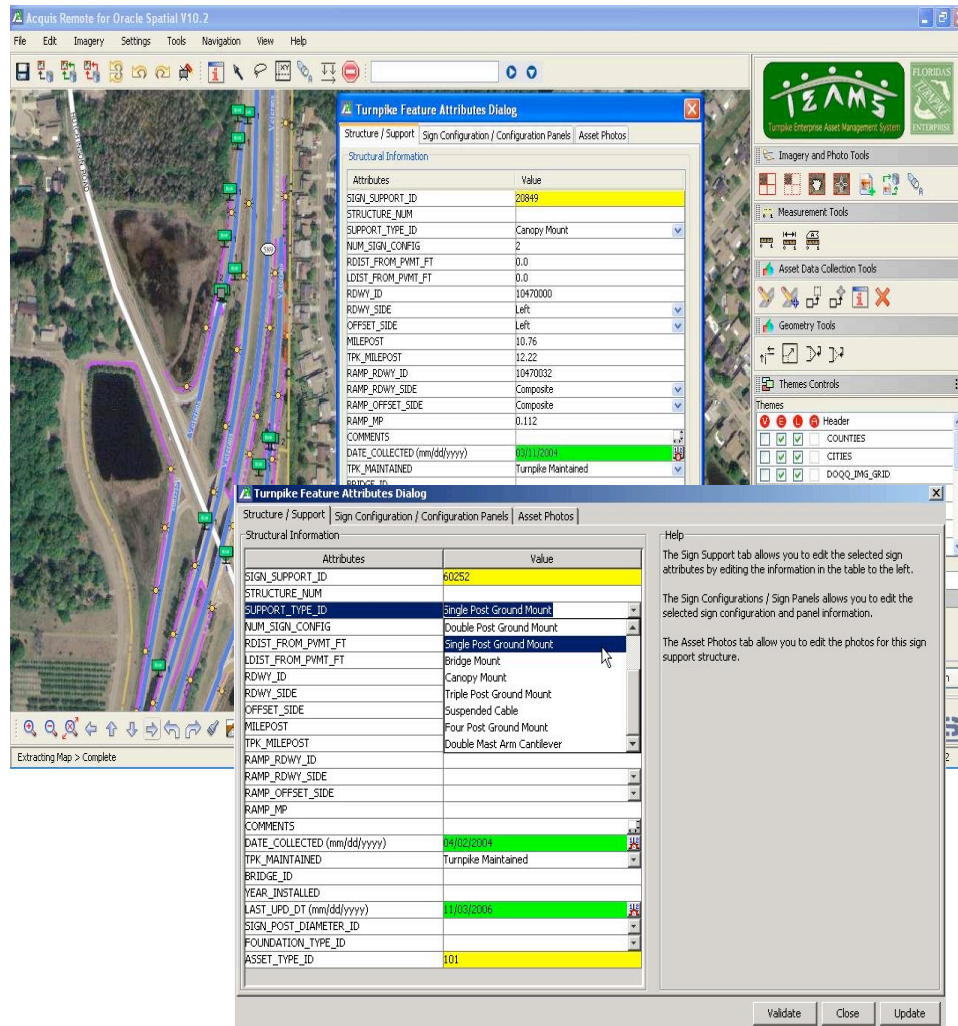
Acquis Remote for Oracle Spatial V10.2

File Edit Imagery Settings Tools Navigation View Help

TZAMS
Turnpike Enterprise Asset Management System
FLORIDA'S TURNPIKE ENTERPRISE

Imagery and Photo Tools

Measurement Tools

Asset Data Collection Tools

Geometry Tools

Themes Controls

Themes
Header
COUNTIES
CITIES
DOQQ_IMG_GRID

Turnpike Feature Attributes Dialog

Structure / Support | Sign Configuration / Configuration Panels | Asset Photos

Structural Information

| Attributes | Value |
|---|---|
| SIGN_SUPPORT_ID | 20849 |
| STRUCTURE_NUM | |
| SUPPORT_TYPE_ID | Canopy Mount |
| NUM_SIGN_CONFIG | 2 |
| RDIST_FROM_PVMT_FT | 0.0 |
| LDIST_FROM_PVMT_FT | 0.0 |
| RDWY_ID | 10470000 |
| RDWY_SIDE | Left |
| OFFSET_SIDE | Left |
| MILEPOST | 10.76 |
| TPK_MILEPOST | 12.22 |
| RAMP_RDWY_ID | 10470032 |
| RAMP_RDWY_SIDE | Composite |
| RAMP_OFFSET_SIDE | Composite |
| RAMP_MP | 0.112 |
| COMMENTS | |
| DATE_COLLECTED (mm/dd/yyyy) | 03/11/2004 |
| TPK_MAINTAINED | Turnpike Maintained |
| BRIDGE_ID | |

Extracting Map > Complete

Turnpike Feature Attributes Dialog

Structure / Support | Sign Configuration / Configuration Panels | Asset Photos

Structural Information

| Attributes | Value |
|---|---|
| SIGN_SUPPORT_ID | 60252 |
| STRUCTURE_NUM | |
| SUPPORT_TYPE_ID | Single Post Ground Mount |
| NUM_SIGN_CONFIG | Double Post Ground Mount |
| RDIST_FROM_PVMT_FT | Single Post Ground Mount |
| LDIST_FROM_PVMT_FT | Bridge Mount |
| RDWY_ID | Canopy Mount |
| RDWY_SIDE | Triple Post Ground Mount |
| OFFSET_SIDE | Suspended Cable |
| MILEPOST | Four Post Ground Mount |
| TPK_MILEPOST | Double Mast Arm Cantilever |
| RAMP_RDWY_ID | |
| RAMP_RDWY_SIDE | |
| RAMP_OFFSET_SIDE | |
| RAMP_MP | |
| COMMENTS | |
| DATE_COLLECTED (mm/dd/yyyy) | 04/02/2004 |
| TPK_MAINTAINED | Turnpike Maintained |
| BRIDGE_ID | |
| YEAR_INSTALLED | |
| LAST_UPD_DT (mm/dd/yyyy) | 11/03/2006 |
| SIGN_POST_DIAMETER_ID | |
| FOUNDATION_TYPE_ID | |
| ASSET_TYPE_ID | 101 |

Help

The Sign Support tab allows you to edit the selected sign attributes by editing the information in the table to the left.

The Sign Configurations / Sign Panels allows you to edit the selected sign configuration and panel information.

The Asset Photos tab allow you to edit the photos for this sign support structure.

Validate Close Update